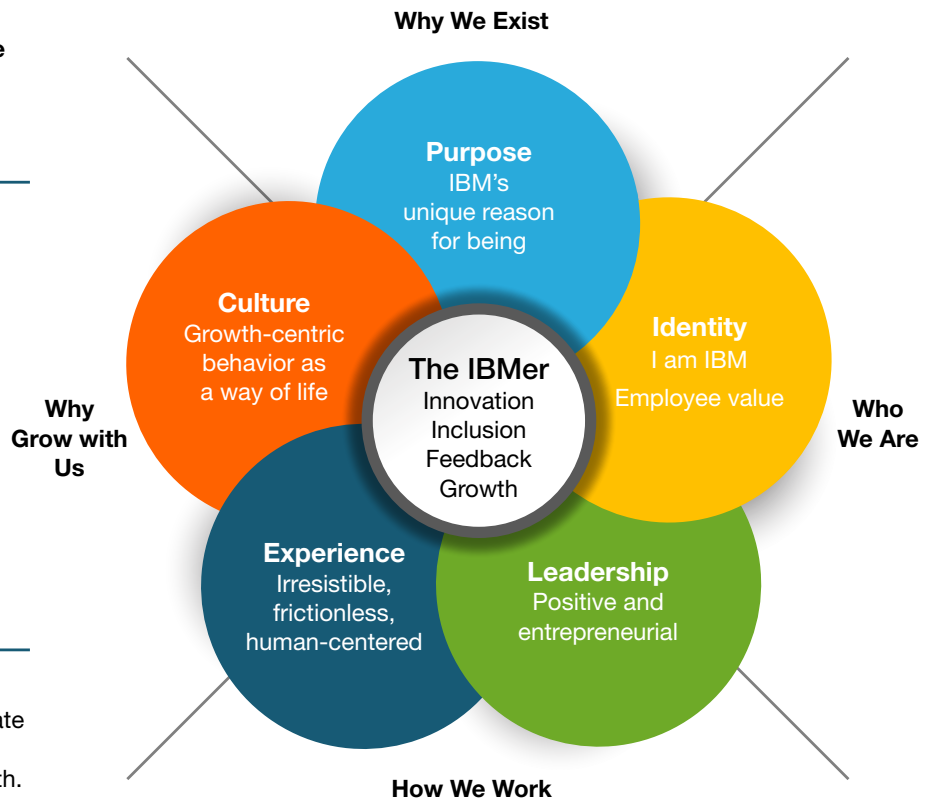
e

ate

th.

Why We Exist

Purpose
IBM's
unique reason
for being

Culture
Growth-centric
behavior as
a way of life

Identity
I am IBM
Employee value

The IBMer
Innovation
Inclusion
Feedback
Growth

Why
Grow with
Us

Who
We Are

Experience
Irresistible,
frictionless,
human-centered

Leadership
Positive and
entrepreneurial

How We Work